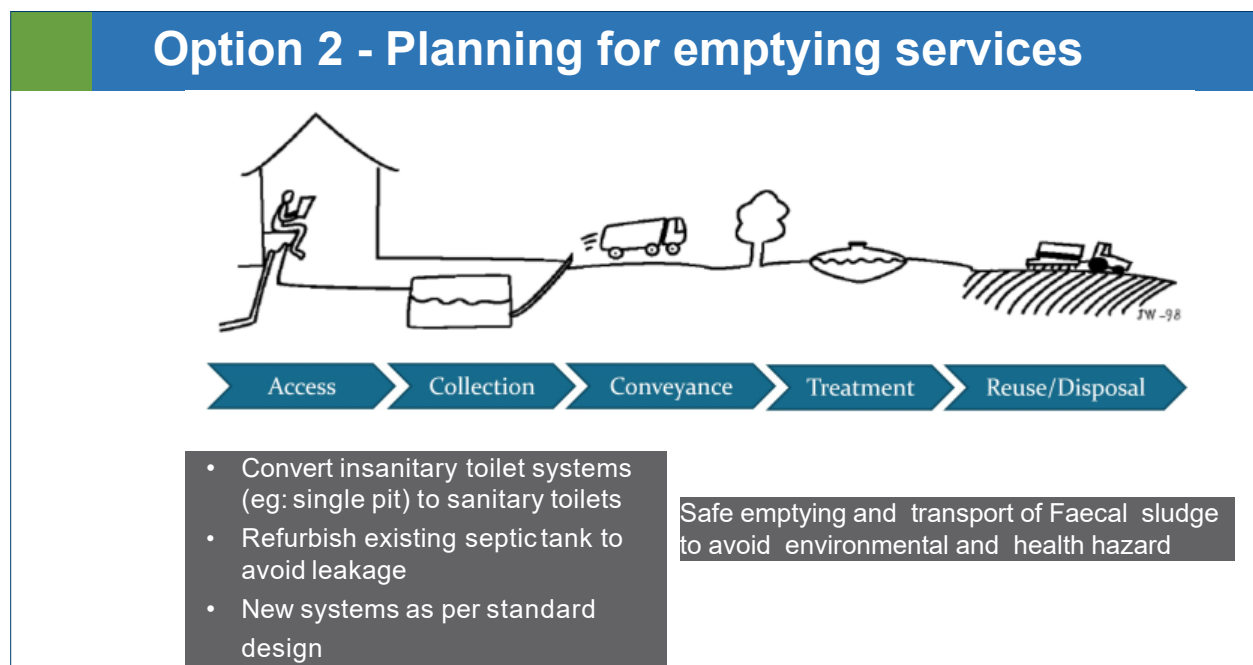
Option 2 - Planning for emptying services

JW-98

Access
Collection
Conveyance
Treatment
Reuse/Disposal

• Convert insanitary toilet systems (eg: single pit) to sanitary toilets
• Refurbish existing septic tank to avoid leakage
• New systems as per standard design

Safe emptying and transport of Faecal sludge to avoid environmental and health hazard